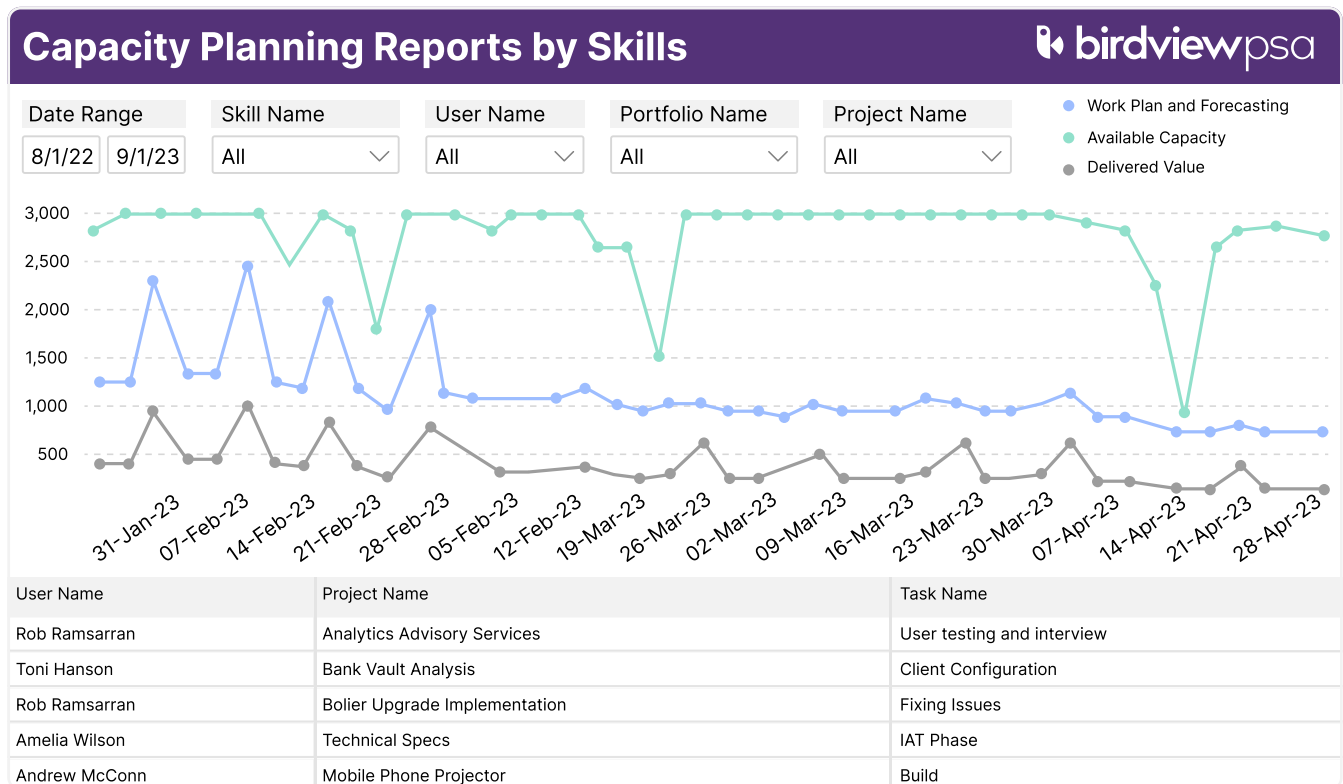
Capacity Planning Reports by Skills

birdviewpsa

Date Range
8/1/22 9/1/23

Skill Name
All

User Name
All

Portfolio Name
All

Project Name
All

Work Plan and Forecasting
Available Capacity
Delivered Value

3,000
2,500
2,000
1,500
1,000
500

31-Jan-23
07-Feb-23
14-Feb-23
21-Feb-23
28-Feb-23
05-Feb-23
12-Feb-23
19-Mar-23
26-Mar-23
02-Mar-23
09-Mar-23
16-Mar-23
23-Mar-23
30-Mar-23
07-Apr-23
14-Apr-23
21-Apr-23
28-Apr-23

| User Name | Project Name | Task Name |
|---|---|---|
| Rob Ramsarran | Analytics Advisory Services | User testing and interview |
| Toni Hanson | Bank Vault Analysis | Client Configuration |
| Rob Ramsarran | Bolier Upgrade Implementation | Fixing Issues |
| Amelia Wilson | Technical Specs | IAT Phase |
| Andrew McConn | Mobile Phone Projector | Build |